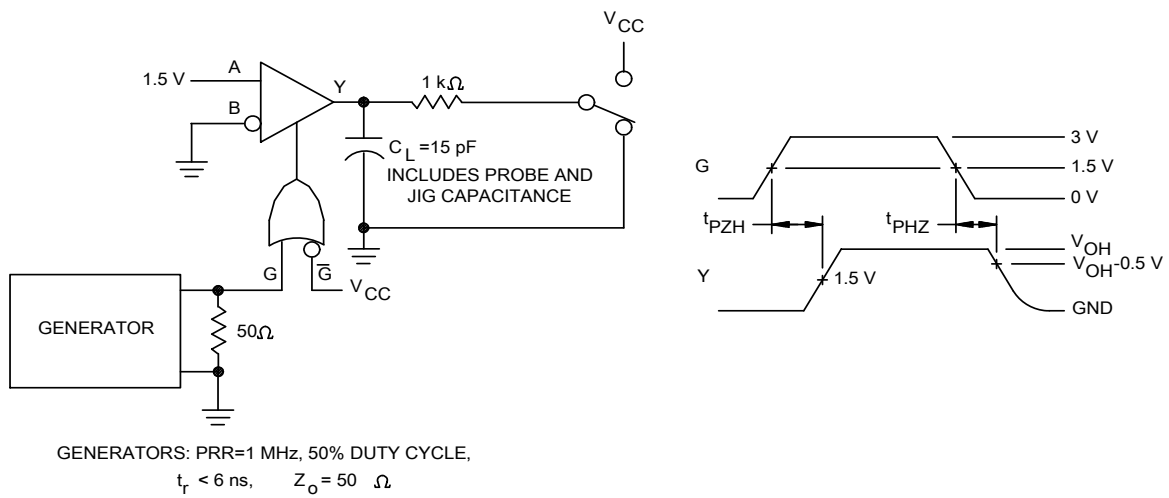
$V_{CC}$

1.5 V A

B

Y

1 k$\Omega$

$C_L$ =15 pF

INCLUDES PROBE AND JIG CAPACITANCE

G

$\overline{G}$

$V_{CC}$

GENERATOR

50$\Omega$

GENERATORS: PRR=1 MHz, 50% DUTY CYCLE,

$t_r$ < 6 ns, $Z_o$ = 50 $\Omega$

G

3 V

1.5 V

0 V

$t_{PZH}$

$t_{PHZ}$

$V_{OH}$

$V_{OH}$-0.5 V

Y

1.5 V

GND